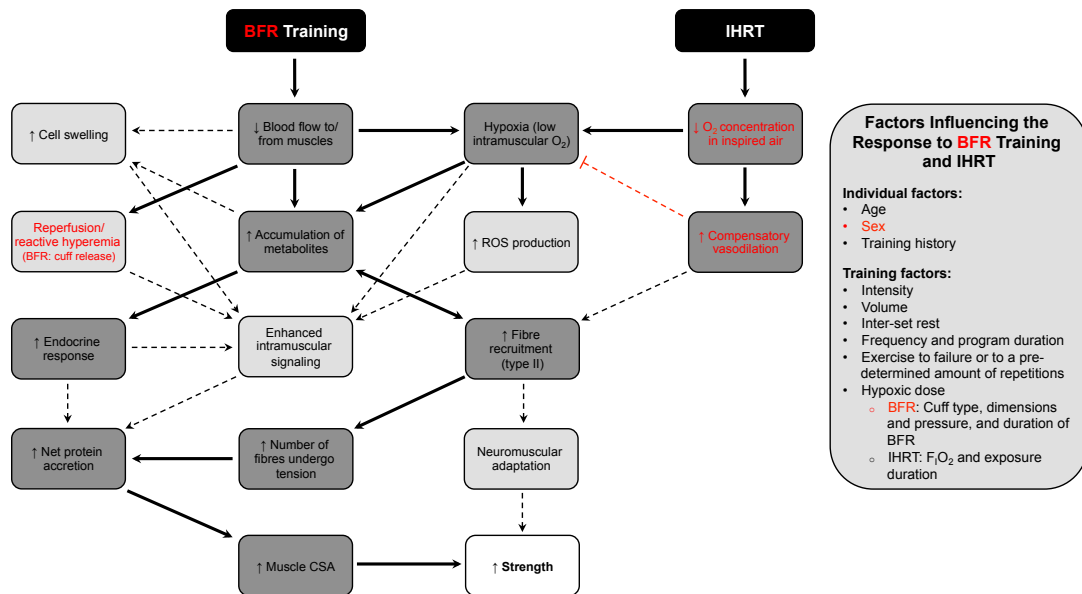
BFR Training

IHRT

↑ Cell swelling

↓ Blood flow to/ from muscles

Hypoxia (low intramuscular $O_2$)

↓ $O_2$ concentration in inspired air

Reperfusion/ reactive hyperemia (BFR: cuff release)

↑ Accumulation of metabolites

↑ ROS production

↑ Compensatory vasodilation

↑ Endocrine response

Enhanced intramuscular signaling

↑ Fibre recruitment (type II)

↑ Net protein accretion

↑ Number of fibres undergo tension

Neuromuscular adaptation

↑ Muscle CSA

↑ Strength

Factors Influencing the Response to BFR Training and IHRT

Individual factors:
- Age
- Sex
- Training history

Training factors:
- Intensity
- Volume
- Inter-set rest
- Frequency and program duration
- Exercise to failure or to a pre-determined amount of repetitions
- Hypoxic dose
  - BFR: Cuff type, dimensions and pressure, and duration of BFR
  - IHRT: $F_IO_2$ and exposure duration